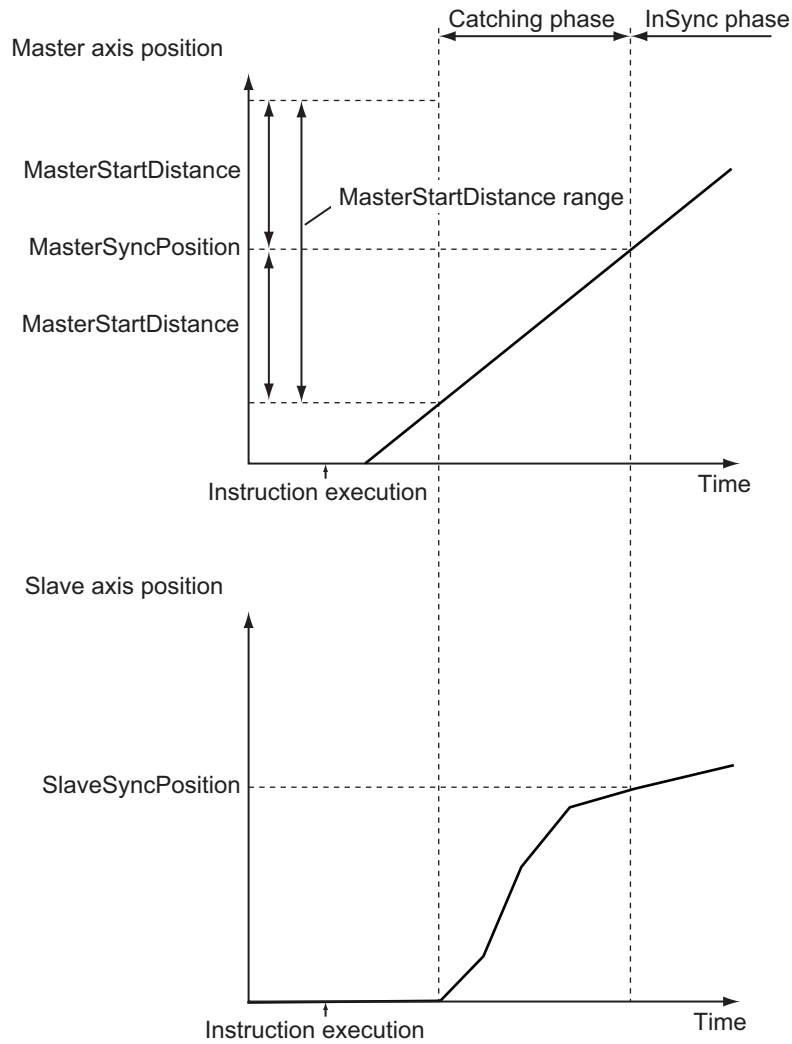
Catching phase

InSync phase

Master axis position

MasterStartDistance

MasterStartDistance range

MasterSyncPosition

MasterStartDistance

Instruction execution

Time

Slave axis position

SlaveSyncPosition

Instruction execution

Time